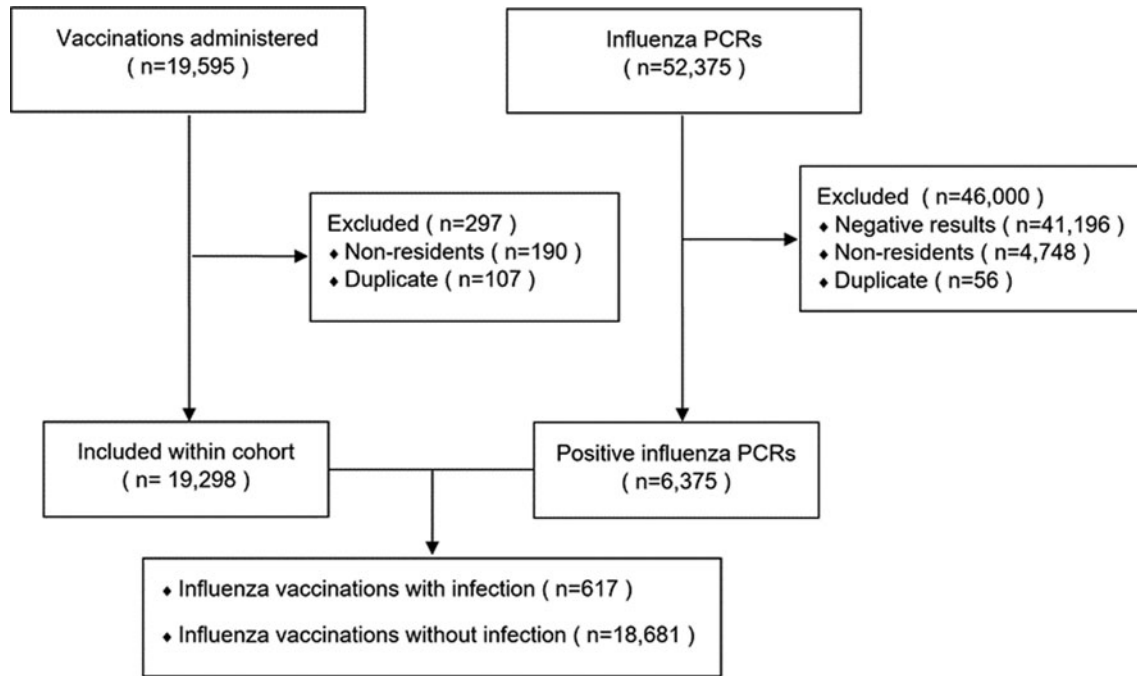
Vaccinations administered
( n=19,595 )

Influenza PCRs
( n=52,375 )

Excluded ( n=297 )
♦ Non-residents ( n=190 )
♦ Duplicate ( n=107 )

Excluded ( n=46,000 )
♦ Negative results ( n=41,196 )
♦ Non-residents ( n=4,748 )
♦ Duplicate ( n=56 )

Included within cohort
( n= 19,298 )

Positive influenza PCRs
( n=6,375 )

♦ Influenza vaccinations with infection ( n=617 )
♦ Influenza vaccinations without infection ( n=18,681 )